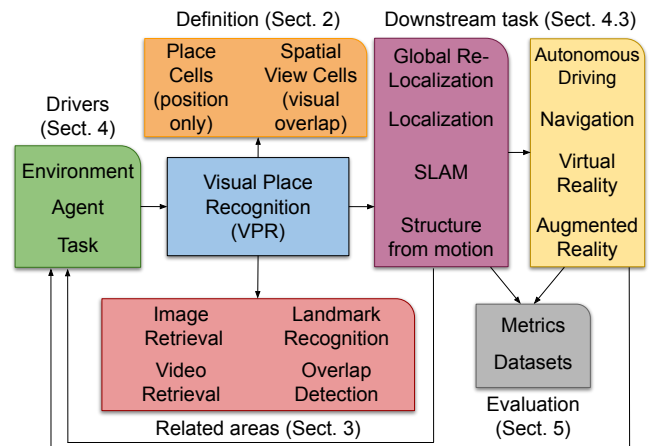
Definition (Sect. 2)

Downstream task (Sect. 4.3)

Place Cells (position only)

Spatial View Cells (visual overlap)

Drivers (Sect. 4)

Environment

Agent

Task

Visual Place Recognition (VPR)

Global Re-Localization

Localization

SLAM

Structure from motion

Autonomous Driving

Navigation

Virtual Reality

Augmented Reality

Image Retrieval

Landmark Recognition

Video Retrieval

Overlap Detection

Related areas (Sect. 3)

Metrics

Datasets

Evaluation (Sect. 5)